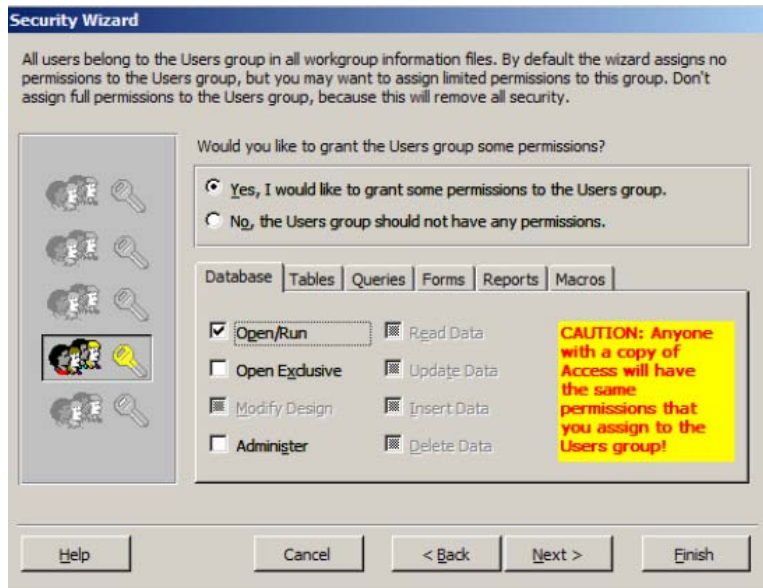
Security Wizard

All users belong to the Users group in all workgroup information files. By default the wizard assigns no permissions to the Users group, but you may want to assign limited permissions to this group. Don't assign full permissions to the Users group, because this will remove all security.

Would you like to grant the Users group some permissions?

Yes, I would like to grant some permissions to the Users group.

No, the Users group should not have any permissions.

Database | Tables | Queries | Forms | Reports | Macros

Open/Run

Open Exclusive

Modify Design

Administer

Read Data

Update Data

Insert Data

Delete Data

CAUTION: Anyone with a copy of Access will have the same permissions that you assign to the Users group!

Help

Cancel

< Back

Next >

Finish